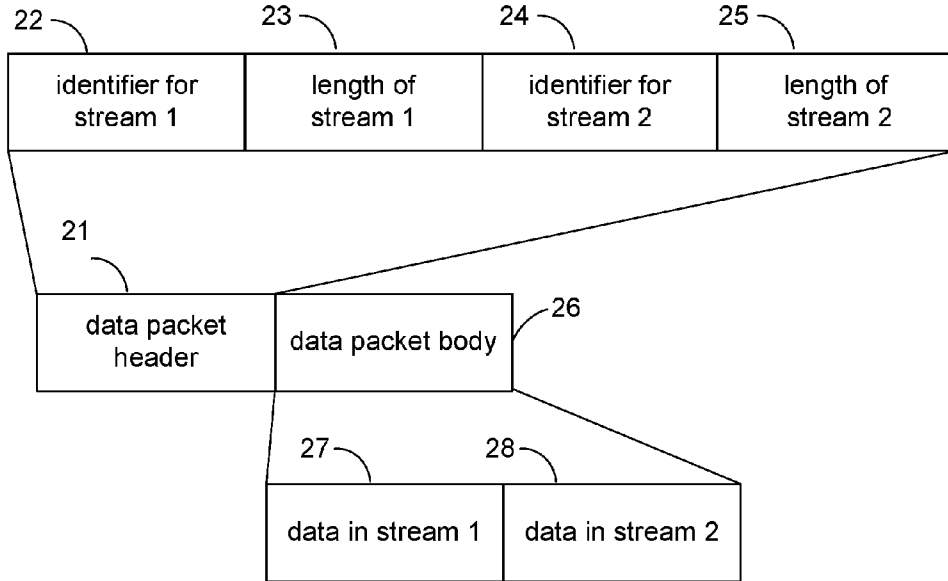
22

23

24

25

| identifier for stream 1 | length of stream 1 | identifier for stream 2 | length of stream 2 |
|---|---|---|---|

21

| data packet header | data packet body |
|---|---|

26

27

28

| data in stream 1 | data in stream 2 |
|---|---|